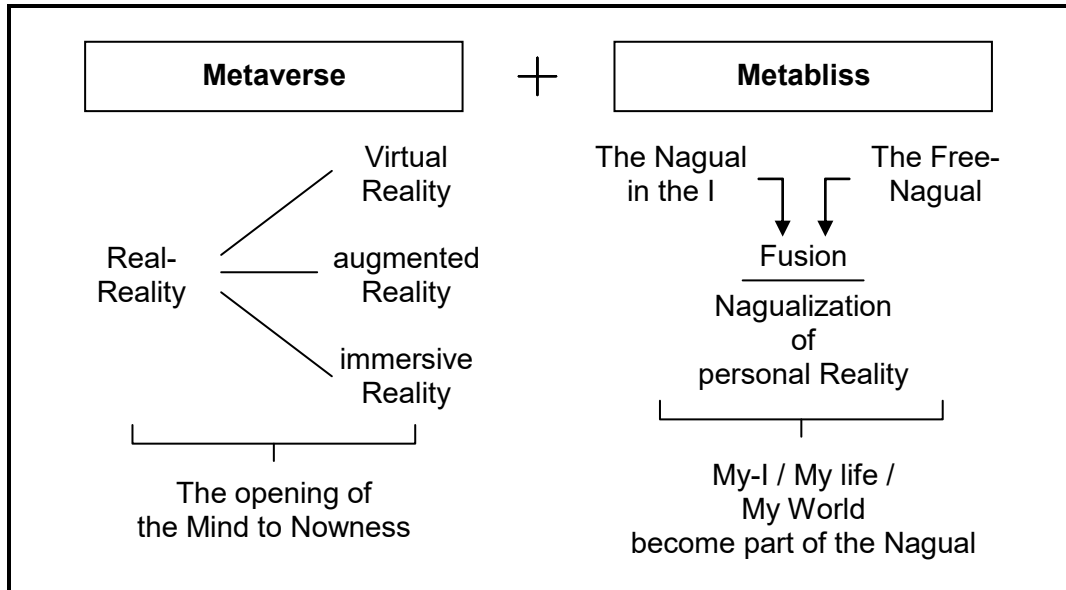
Metaverse

+

Metabliss

Real-Reality

Virtual Reality

augmented Reality

immersive Reality

The opening of the Mind to Nowness

The Nagual in the I

The Free-Nagual

Fusion

Nagualization of personal Reality

My-I / My life / My World become part of the Nagual